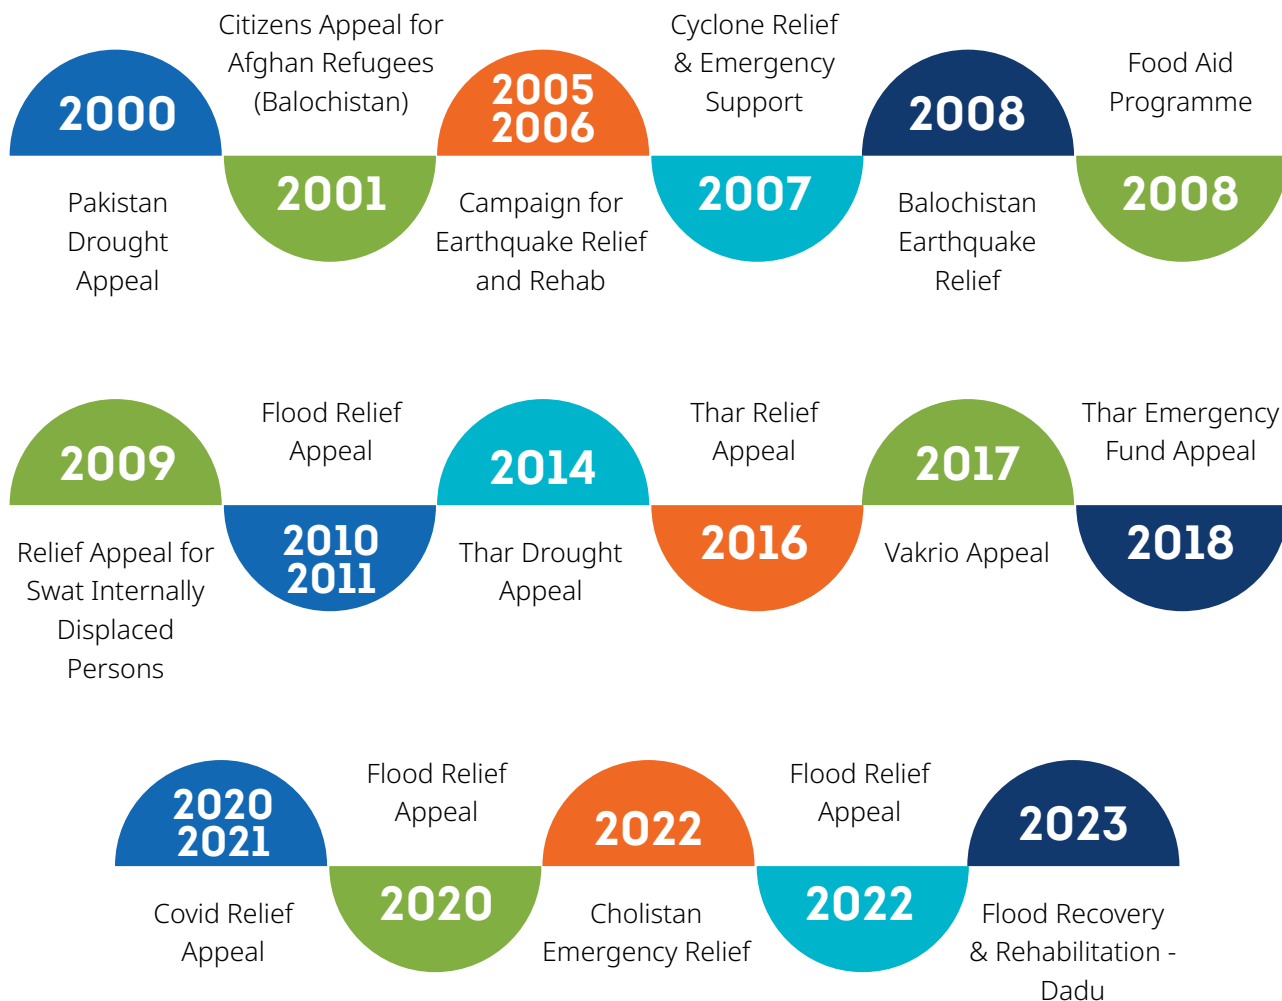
2000

Pakistan Drought Appeal

2001

Citizens Appeal for Afghan Refugees (Balochistan)

2005 2006

Campaign for Earthquake Relief and Rehab

2007

Cyclone Relief & Emergency Support

2008

Balochistan Earthquake Relief

2008

Food Aid Programme

2009

Relief Appeal for Swat Internally Displaced Persons

2010 2011

Flood Relief Appeal

2014

Thar Drought Appeal

2016

Thar Relief Appeal

2017

Vakrio Appeal

2018

Thar Emergency Fund Appeal

2020 2021

Covid Relief Appeal

2020

Flood Relief Appeal

2022

Cholistan Emergency Relief

2022

Flood Relief Appeal

2023

Flood Recovery & Rehabilitation - Dadu